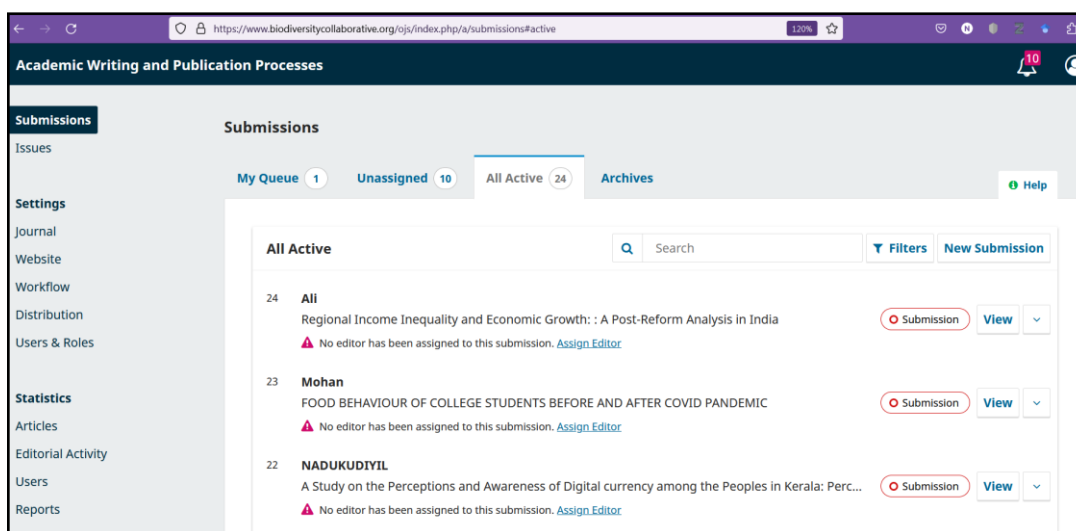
https://www.biodiversitycollaborative.org/ojs/index.php/a/submissions#active
120%

Academic Writing and Publication Processes
10

Submissions
Issues

Settings
Journal
Website
Workflow
Distribution
Users & Roles

Statistics
Articles
Editorial Activity
Users
Reports

Submissions

My Queue 1
Unassigned 10
All Active 24
Archives
Help

All Active
Search
Filters
New Submission

24
Ali
Regional Income Inequality and Economic Growth: : A Post-Reform Analysis in India
No editor has been assigned to this submission. Assign Editor
Submission
View

23
Mohan
FOOD BEHAVIOUR OF COLLEGE STUDENTS BEFORE AND AFTER COVID PANDEMIC
No editor has been assigned to this submission. Assign Editor
Submission
View

22
NADUKUDIYIL
A Study on the Perceptions and Awareness of Digital currency among the Peoples in Kerala: Perc...
No editor has been assigned to this submission. Assign Editor
Submission
View